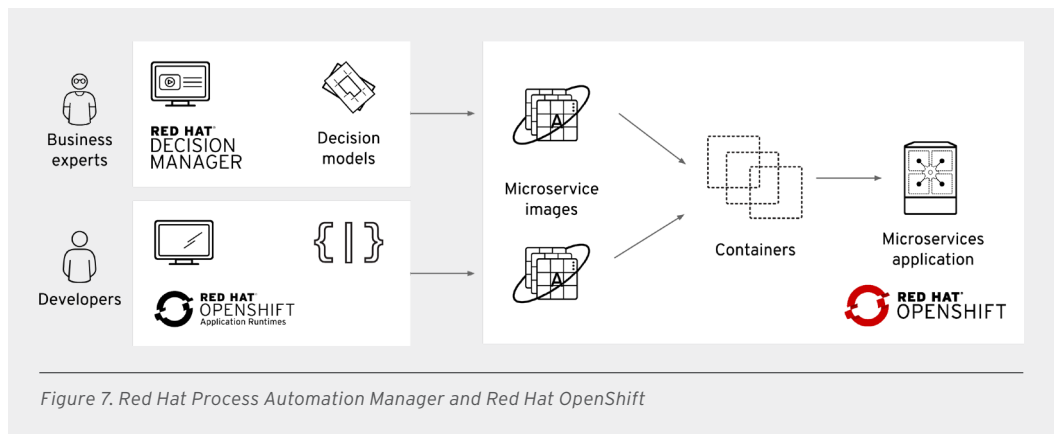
Business experts

RED HAT DECISION MANAGER

Decision models

Developers

RED HAT OPENSHIFT Application Runtimes

Microservice images

Containers

Microservices application

RED HAT OPENSHIFT

Figure 7. Red Hat Process Automation Manager and Red Hat OpenShift